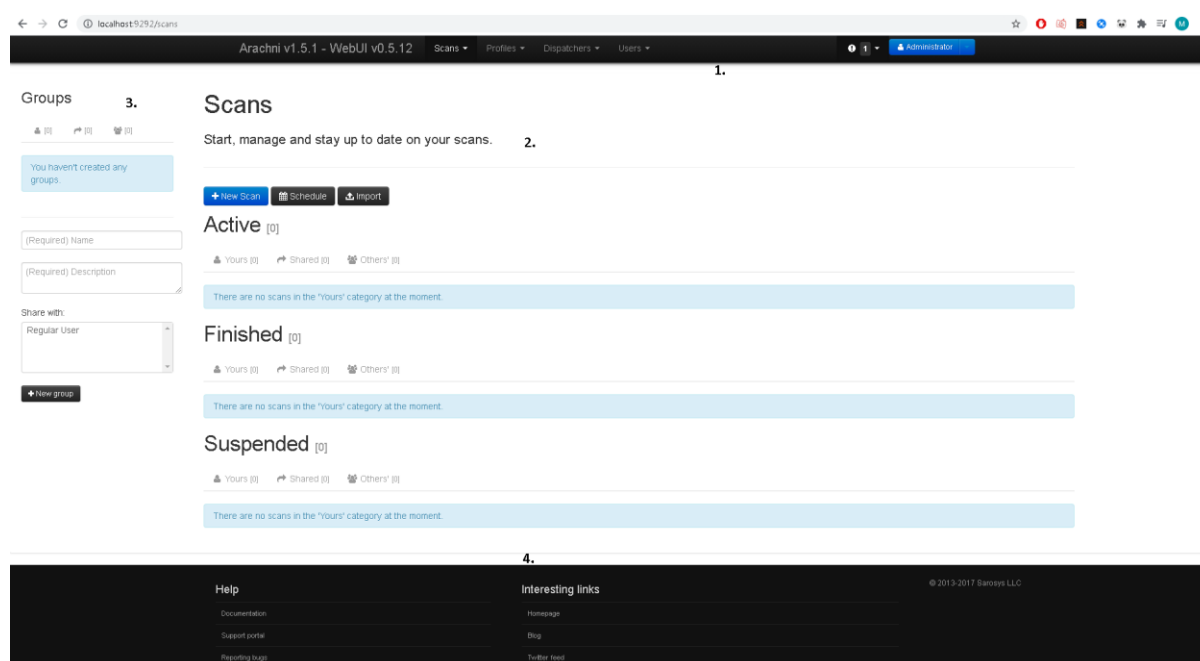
localhost:9292/scans

Arachni v1.5.1 - WebUI v0.5.12 Scans ▾ Profiles ▾ Dispatchers ▾ Users ▾

1 ▾ Administrator

1.

Groups 3.

[0] [0] [0]

You haven't created any groups.

(Required) Name

(Required) Description

Share with:

Regular User

+ New group

Scans

Start, manage and stay up to date on your scans. 2.

+ New Scan Schedule Import

Active [0]

Yours [0] Shared [0] Others' [0]

There are no scans in the "Yours" category at the moment.

Finished [0]

Yours [0] Shared [0] Others' [0]

There are no scans in the "Yours" category at the moment.

Suspended [0]

Yours [0] Shared [0] Others' [0]

There are no scans in the "Yours" category at the moment.

4.

Help

Documentation

Support portal

Reporting bugs

Interesting links

Homepage

Blog

Twitter feed

© 2013-2017 Sarosys LLC